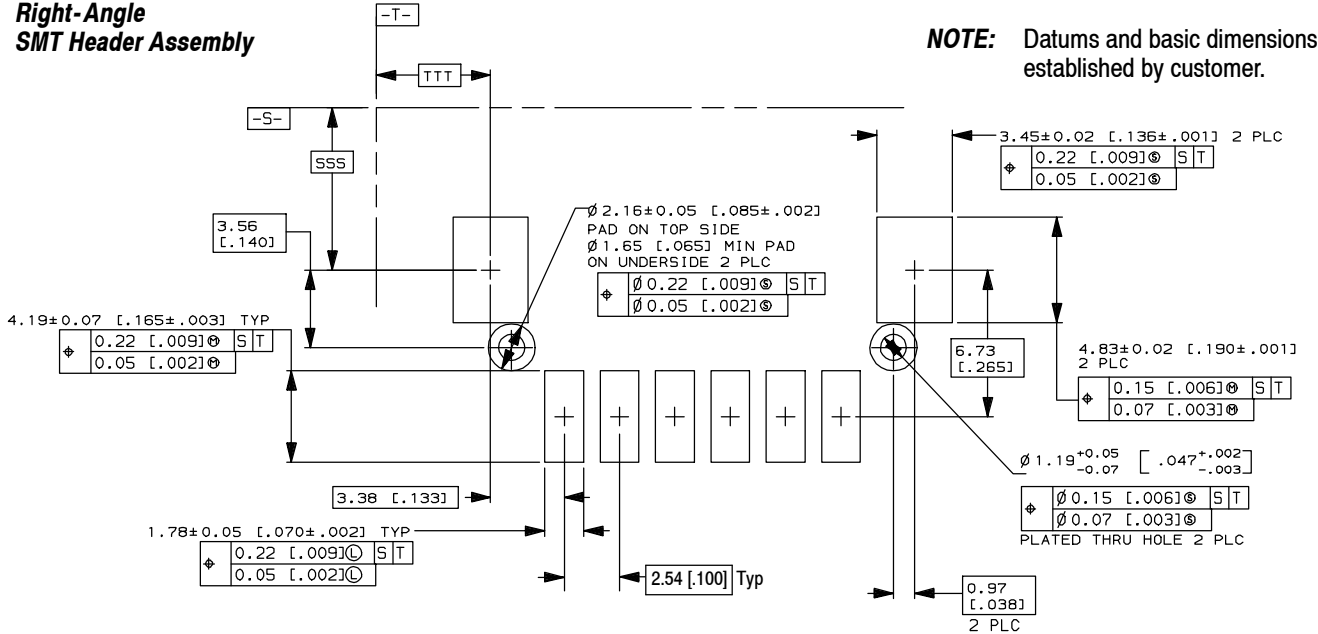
Right-Angle
SMT Header Assembly

NOTE: Datums and basic dimensions established by customer.

-T-

TTT

-S-

SSS

3.56
[.140]

3.45±0.02 [.136±.001] 2 PLC

| ⌖ | 0.22 [.009]Ⓢ | S | T |
|---|---|---|---|
| | 0.05 [.002]Ⓢ | | |

Ø 2.16±0.05 [.085±.002]
PAD ON TOP SIDE
Ø 1.65 [.065] MIN PAD
ON UNDERSIDE 2 PLC

| ⌖ | Ø 0.22 [.009]Ⓢ | S | T |
|---|---|---|---|
| | Ø 0.05 [.002]Ⓢ | | |

4.19±0.07 [.165±.003] TYP

| ⌖ | 0.22 [.009]Ⓜ | S | T |
|---|---|---|---|
| | 0.05 [.002]Ⓜ | | |

6.73
[.265]

4.83±0.02 [.190±.001]
2 PLC

| ⌖ | 0.15 [.006]Ⓜ | S | T |
|---|---|---|---|
| | 0.07 [.003]Ⓜ | | |

$\varnothing 1.19^{+0.05}_{-0.07}$ $\left[.047^{+.002}_{-.003}\right]$

| ⌖ | Ø 0.15 [.006]Ⓢ | S | T |
|---|---|---|---|
| | Ø 0.07 [.003]Ⓢ | | |

PLATED THRU HOLE 2 PLC

3.38 [.133]

1.78±0.05 [.070±.002] TYP

| ⌖ | 0.22 [.009]Ⓛ | S | T |
|---|---|---|---|
| | 0.05 [.002]Ⓛ | | |

2.54 [.100] Typ

0.97
[.038]
2 PLC